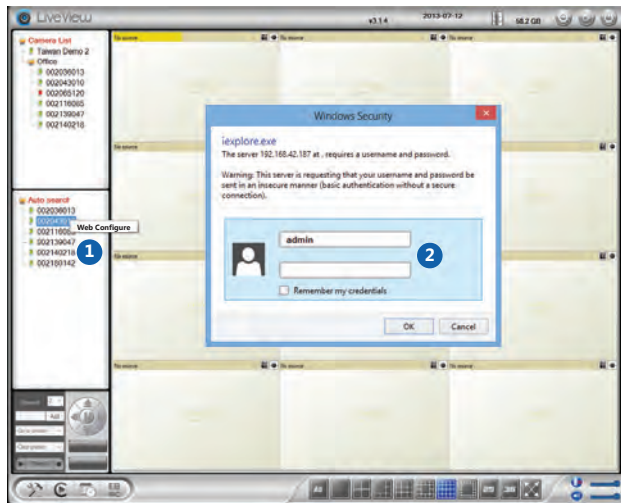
LiveView

v3.14

2013-07-12

68.2 GB

Camera List
Taiwan Demo 2
Office
002036013
002043010
002065120
002116085
002139047
002140218

Auto search
002036013
0020430
002116085
002139047
002140218
002150142

Web Configure

1

No source

No source

No source

No source

No source

No source

No source

No source

No source

Windows Security

iexplore.exe

The server 192.168.42.187 at . requires a username and password.

Warning: This server is requesting that your username and password be sent in an insecure manner (basic authentication without a secure connection).

admin

2

Remember my credentials

OK

Cancel

Add